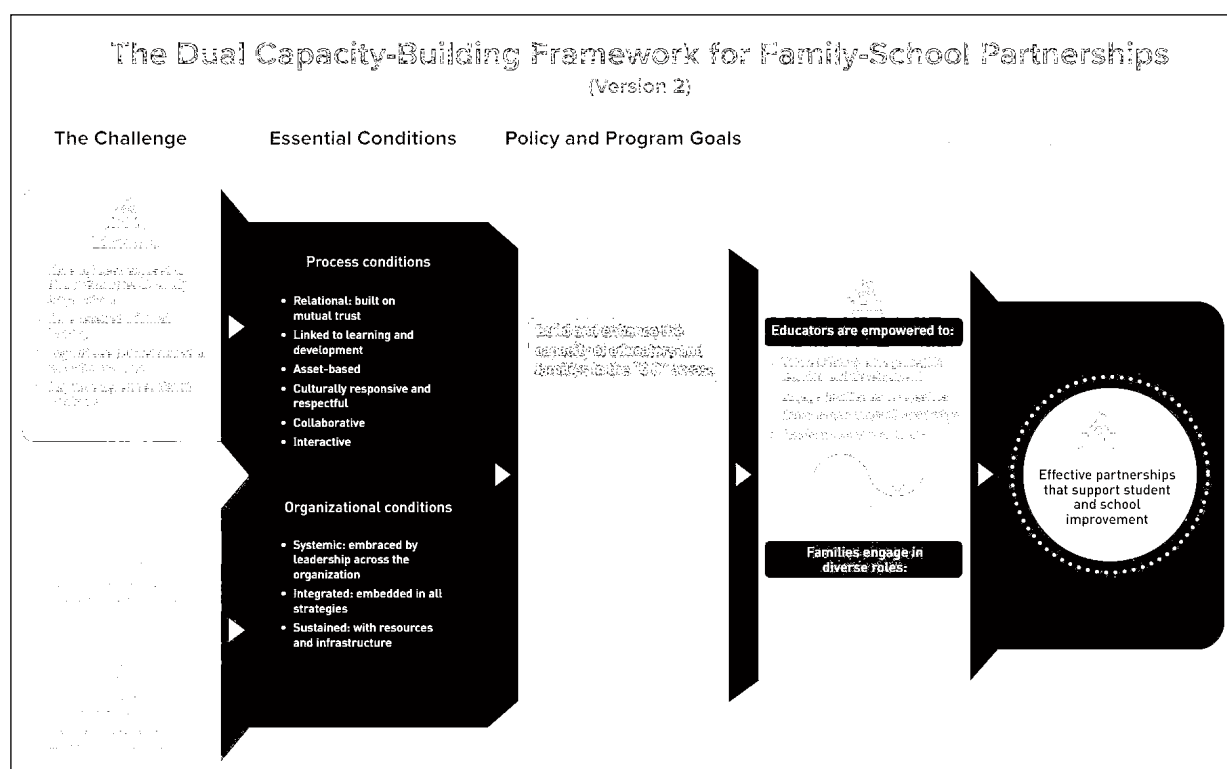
The Dual Capacity-Building Framework for Family-School Partnerships
(Version 2)

The Challenge

Essential Conditions

Policy and Program Goals

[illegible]

Process conditions

- Relational: built on mutual trust
- Linked to learning and development
- Asset-based
- Culturally responsive and respectful
- Collaborative
- Interactive

Organizational conditions

- Systemic: embraced by leadership across the organization
- Integrated: embedded in all strategies
- Sustained: with resources and infrastructure

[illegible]

Educators are empowered to:

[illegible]

Families engage in diverse roles:

Effective partnerships that support student and school improvement